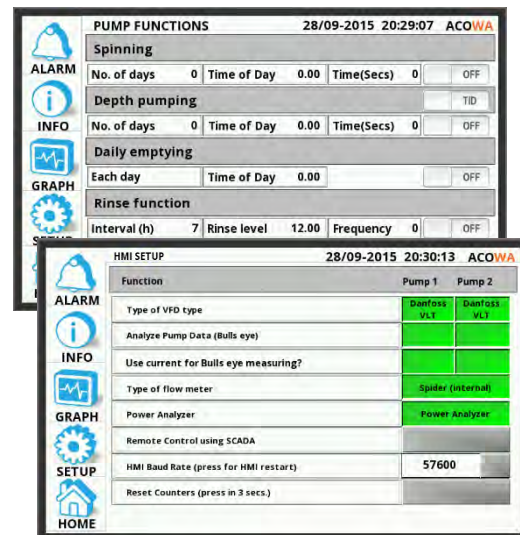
ALARM

INFO

GRAPH

SETUP

PUMP FUNCTIONS 28/09-2015 20:29:07 ACOWA

Spinning

| No. of days | 0 | Time of Day | 0.00 | Time(Secs) | 0 | OFF |
|---|---|---|---|---|---|---|

Depth pumping TID

| No. of days | 0 | Time of Day | 0.00 | Time(Secs) | 0 | OFF |
|---|---|---|---|---|---|---|

Daily emptying

| Each day | Time of Day | 0.00 | OFF |
|---|---|---|---|

Rinse function

| Interval (h) | 7 | Rinse level | 12.00 | Frequency | 0 | OFF |
|---|---|---|---|---|---|---|

ALARM

INFO

GRAPH

SETUP

HOME

HMI SETUP 28/09-2015 20:30:13 ACOWA

| Function | Pump 1 | Pump 2 |
|---|---|---|
| Type of VFD type | Danfoss VLT | Danfoss VLT |
| Analyze Pump Data (Bulls eye) | | |
| Use current for Bulls eye measuring? | | |
| Type of flow meter | Spider (internal) | |
| Power Analyzer | Power Analyzer | |
| Remote Control using SCADA | | |
| HMI Baud Rate (press for HMI restart) | 57600 | |
| Reset Counters (press in 3 secs.) | | |